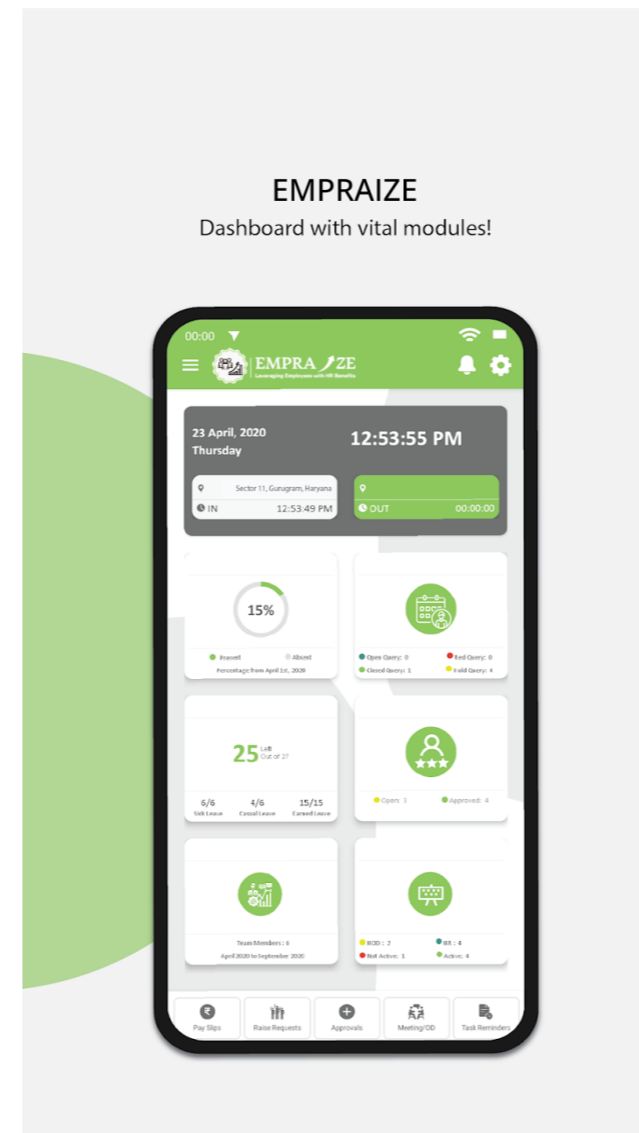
EMPRAIZE
Dashboard with vital modules!

00:00

EMPRAIZE
Leveraging Employees with HR Benefits

23 April, 2020
Thursday

12:53:55 PM

Sector 11, Gurugram, Haryana
IN 12:53:49 PM

OUT 00:00:00

15%
Present Absent
Percentage from April 1st, 2020

Open Query: 0 Red Query: 0
Closed Query: 1 Hold Query: 4

25 Left Out of 27
6/6 Sick Leave
4/6 Casual Leave
15/15 Earned Leave

Open: 3 Approved: 4

Team Members : 6
April 2020 to September 2020

BOD : 2 SR : 4
Not Active: 1 Active: 4

Pay Slips
Raise Requests
Approvals
Meeting/OD
Task Reminders